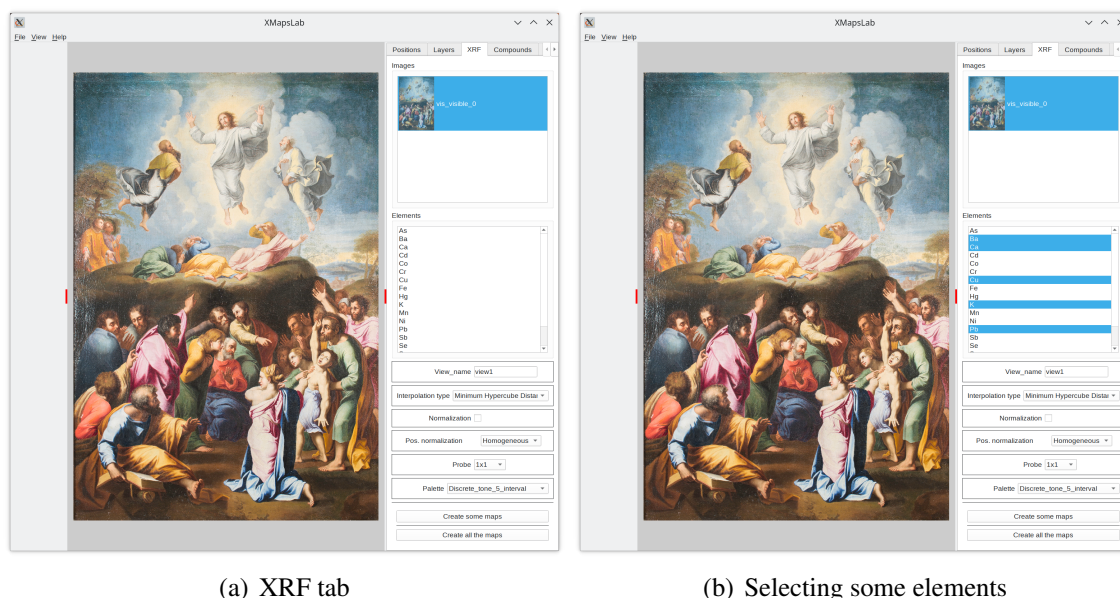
XMapsLab

File View Help

Positions Layers XRF Compounds

Images

vis_visible_0

Elements

As
Ba
Ca
Cd
Co
Cr
Cu
Fe
Hg
K
Mn
Ni
Pb
Sb
Se

View_name view1

Interpolation type Minimum Hypercube Distar

Normalization

Pos. normalization Homogeneous

Probe 1x1

Palette Discrete_tone_5_interval

Create some maps

Create all the maps

(a) XRF tab

XMapsLab

File View Help

Positions Layers XRF Compounds

Images

vis_visible_0

Elements

As
Ba
Ca
Cd
Co
Cr
Cu
Fe
Hg
K
Mn
Ni
Pb
Sb
Se

View_name view1

Interpolation type Minimum Hypercube Distar

Normalization

Pos. normalization Homogeneous

Probe 1x1

Palette Discrete_tone_5_interval

Create some maps

Create all the maps

(b) Selecting some elements